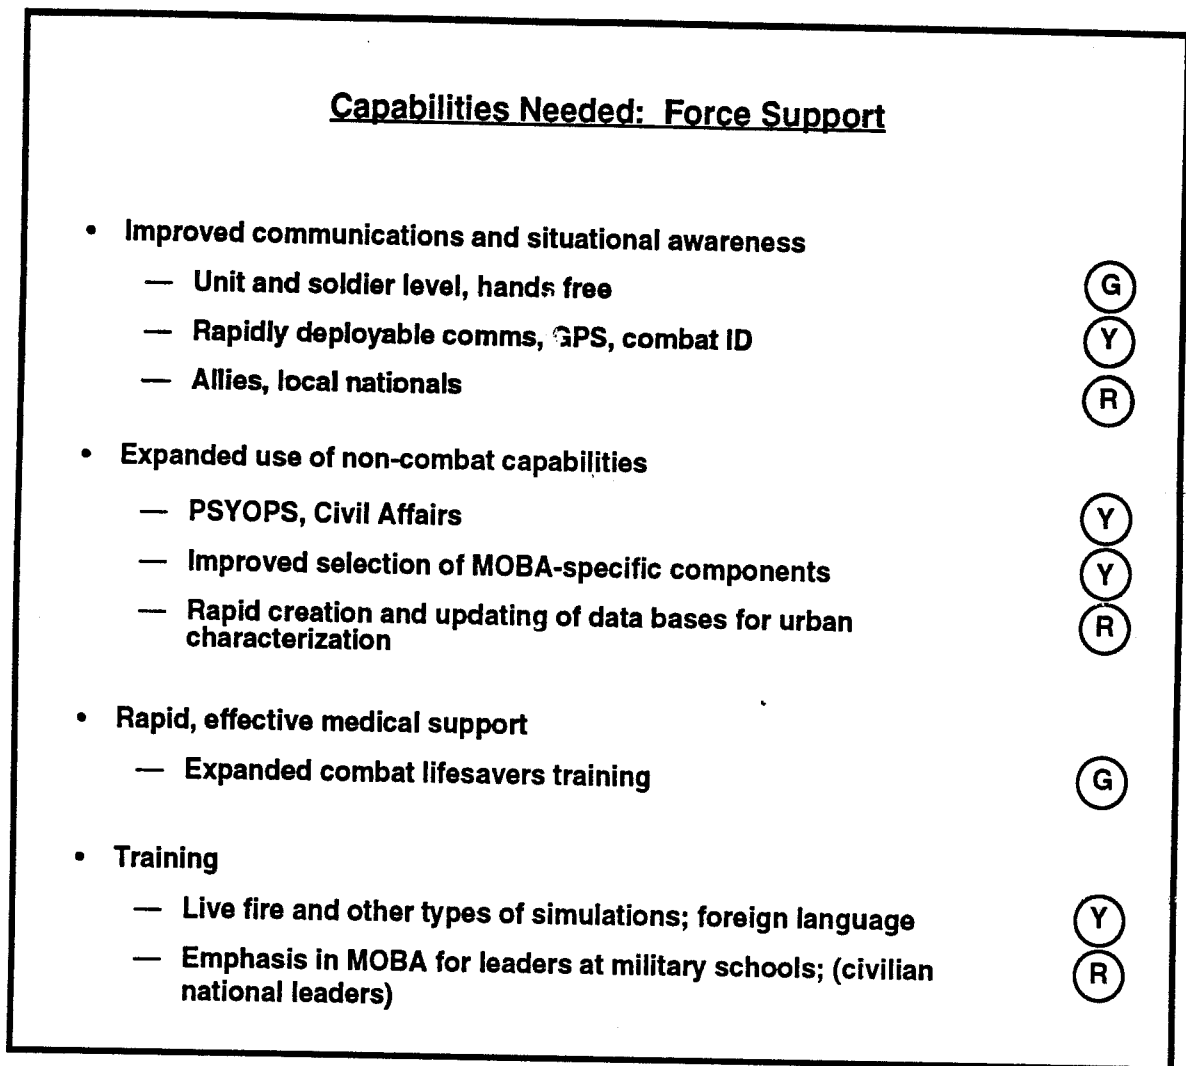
Capabilities Needed: Force Support

• Improved communications and situational awareness

— Unit and soldier level, hands free G

— Rapidly deployable comms, GPS, combat ID Y

— Allies, local nationals R

• Expanded use of non-combat capabilities

— PSYOPS, Civil Affairs Y

— Improved selection of MOBA-specific components Y

— Rapid creation and updating of data bases for urban characterization R

• Rapid, effective medical support

— Expanded combat lifesavers training G

• Training

— Live fire and other types of simulations; foreign language Y

— Emphasis in MOBA for leaders at military schools; (civilian national leaders) R